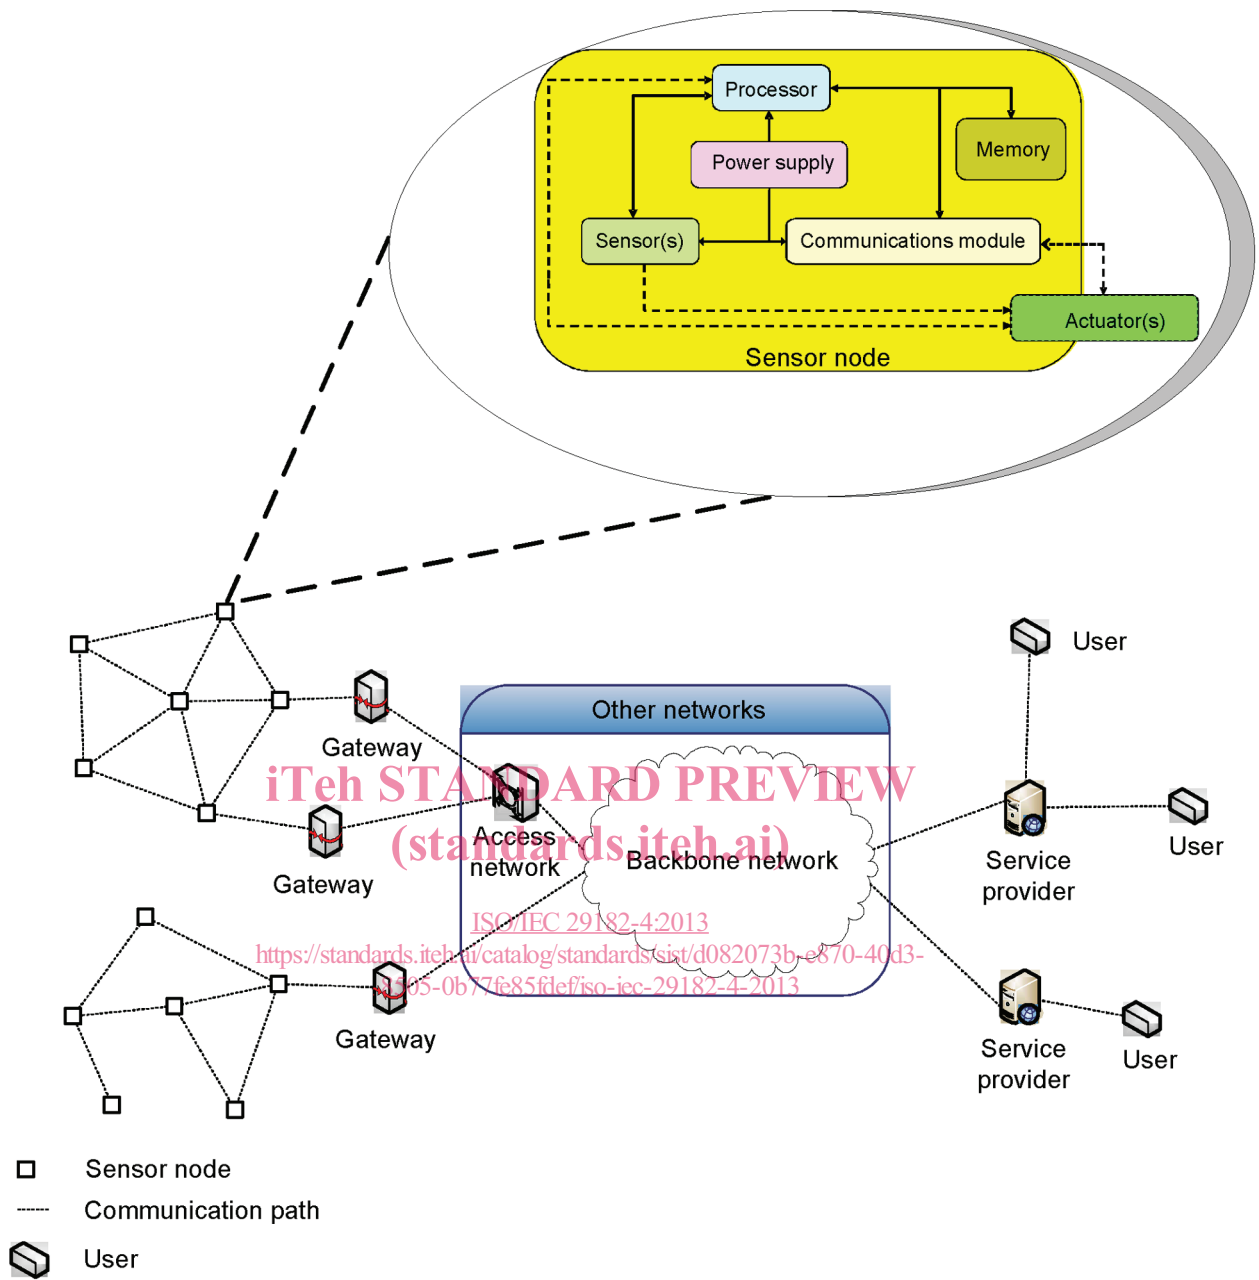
Processor

Power supply

Memory

Sensor(s)

Communications module

Actuator(s)

Sensor node

User

Other networks

Gateway

iTeh STANDARD PREVIEW
(standards.iteh.ai)

Access network

Backbone network

Gateway

Service provider

User

ISO/IEC 29182-4:2013
https://standards.iteh.ai/catalog/standards/sist/d082073b-e870-40d3-a505-0b77fe85fdef/iso-iec-29182-4-2013

Gateway

Service provider

User

Sensor node

Communication path

User